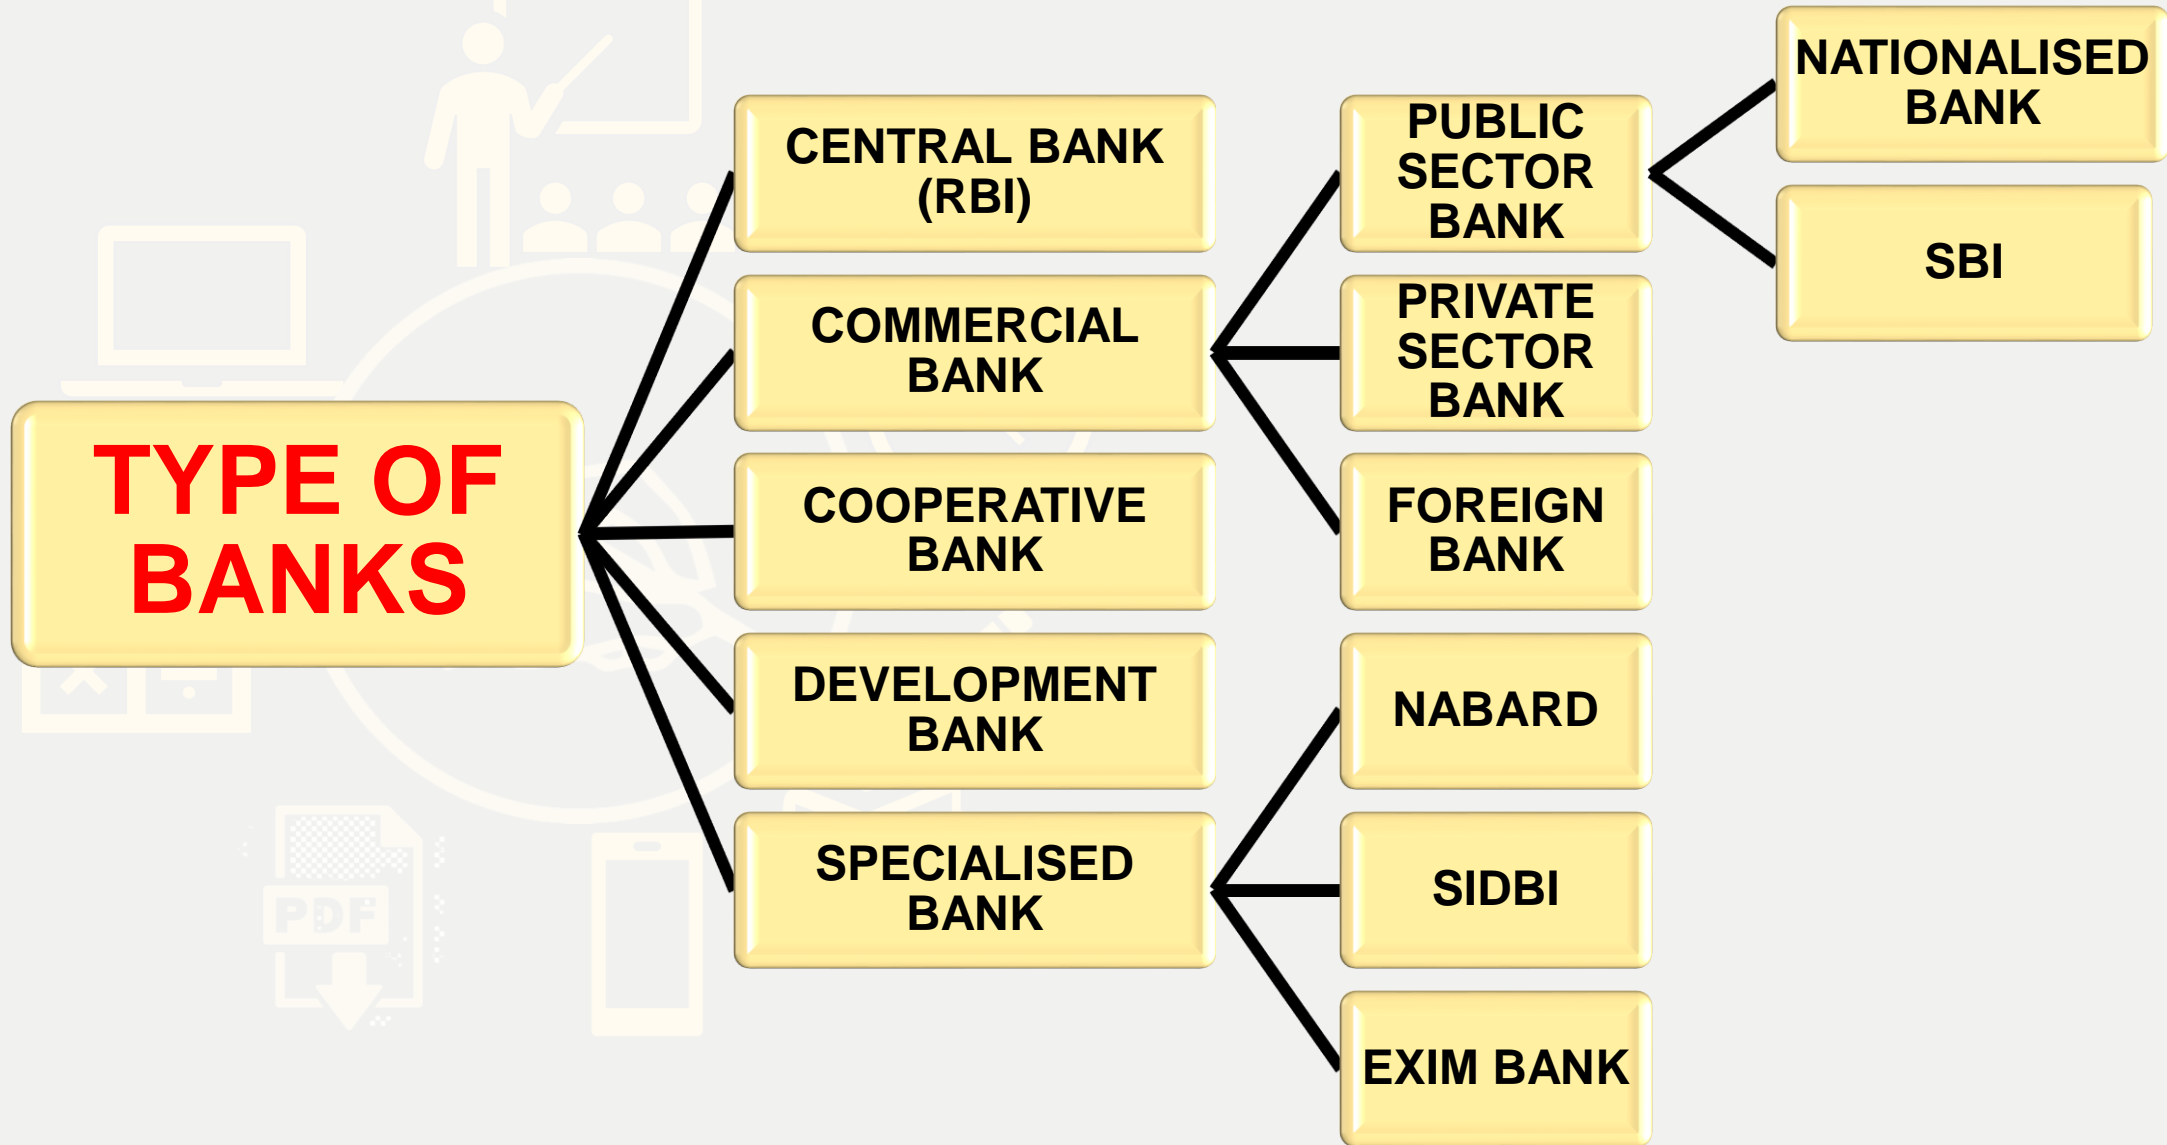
TYPE OF BANKS

CENTRAL BANK (RBI)

COMMERCIAL BANK

COOPERATIVE BANK

DEVELOPMENT BANK

SPECIALISED BANK

PUBLIC SECTOR BANK

PRIVATE SECTOR BANK

FOREIGN BANK

NATIONALISED BANK

SBI

NABARD

SIDBI

EXIM BANK

PDF